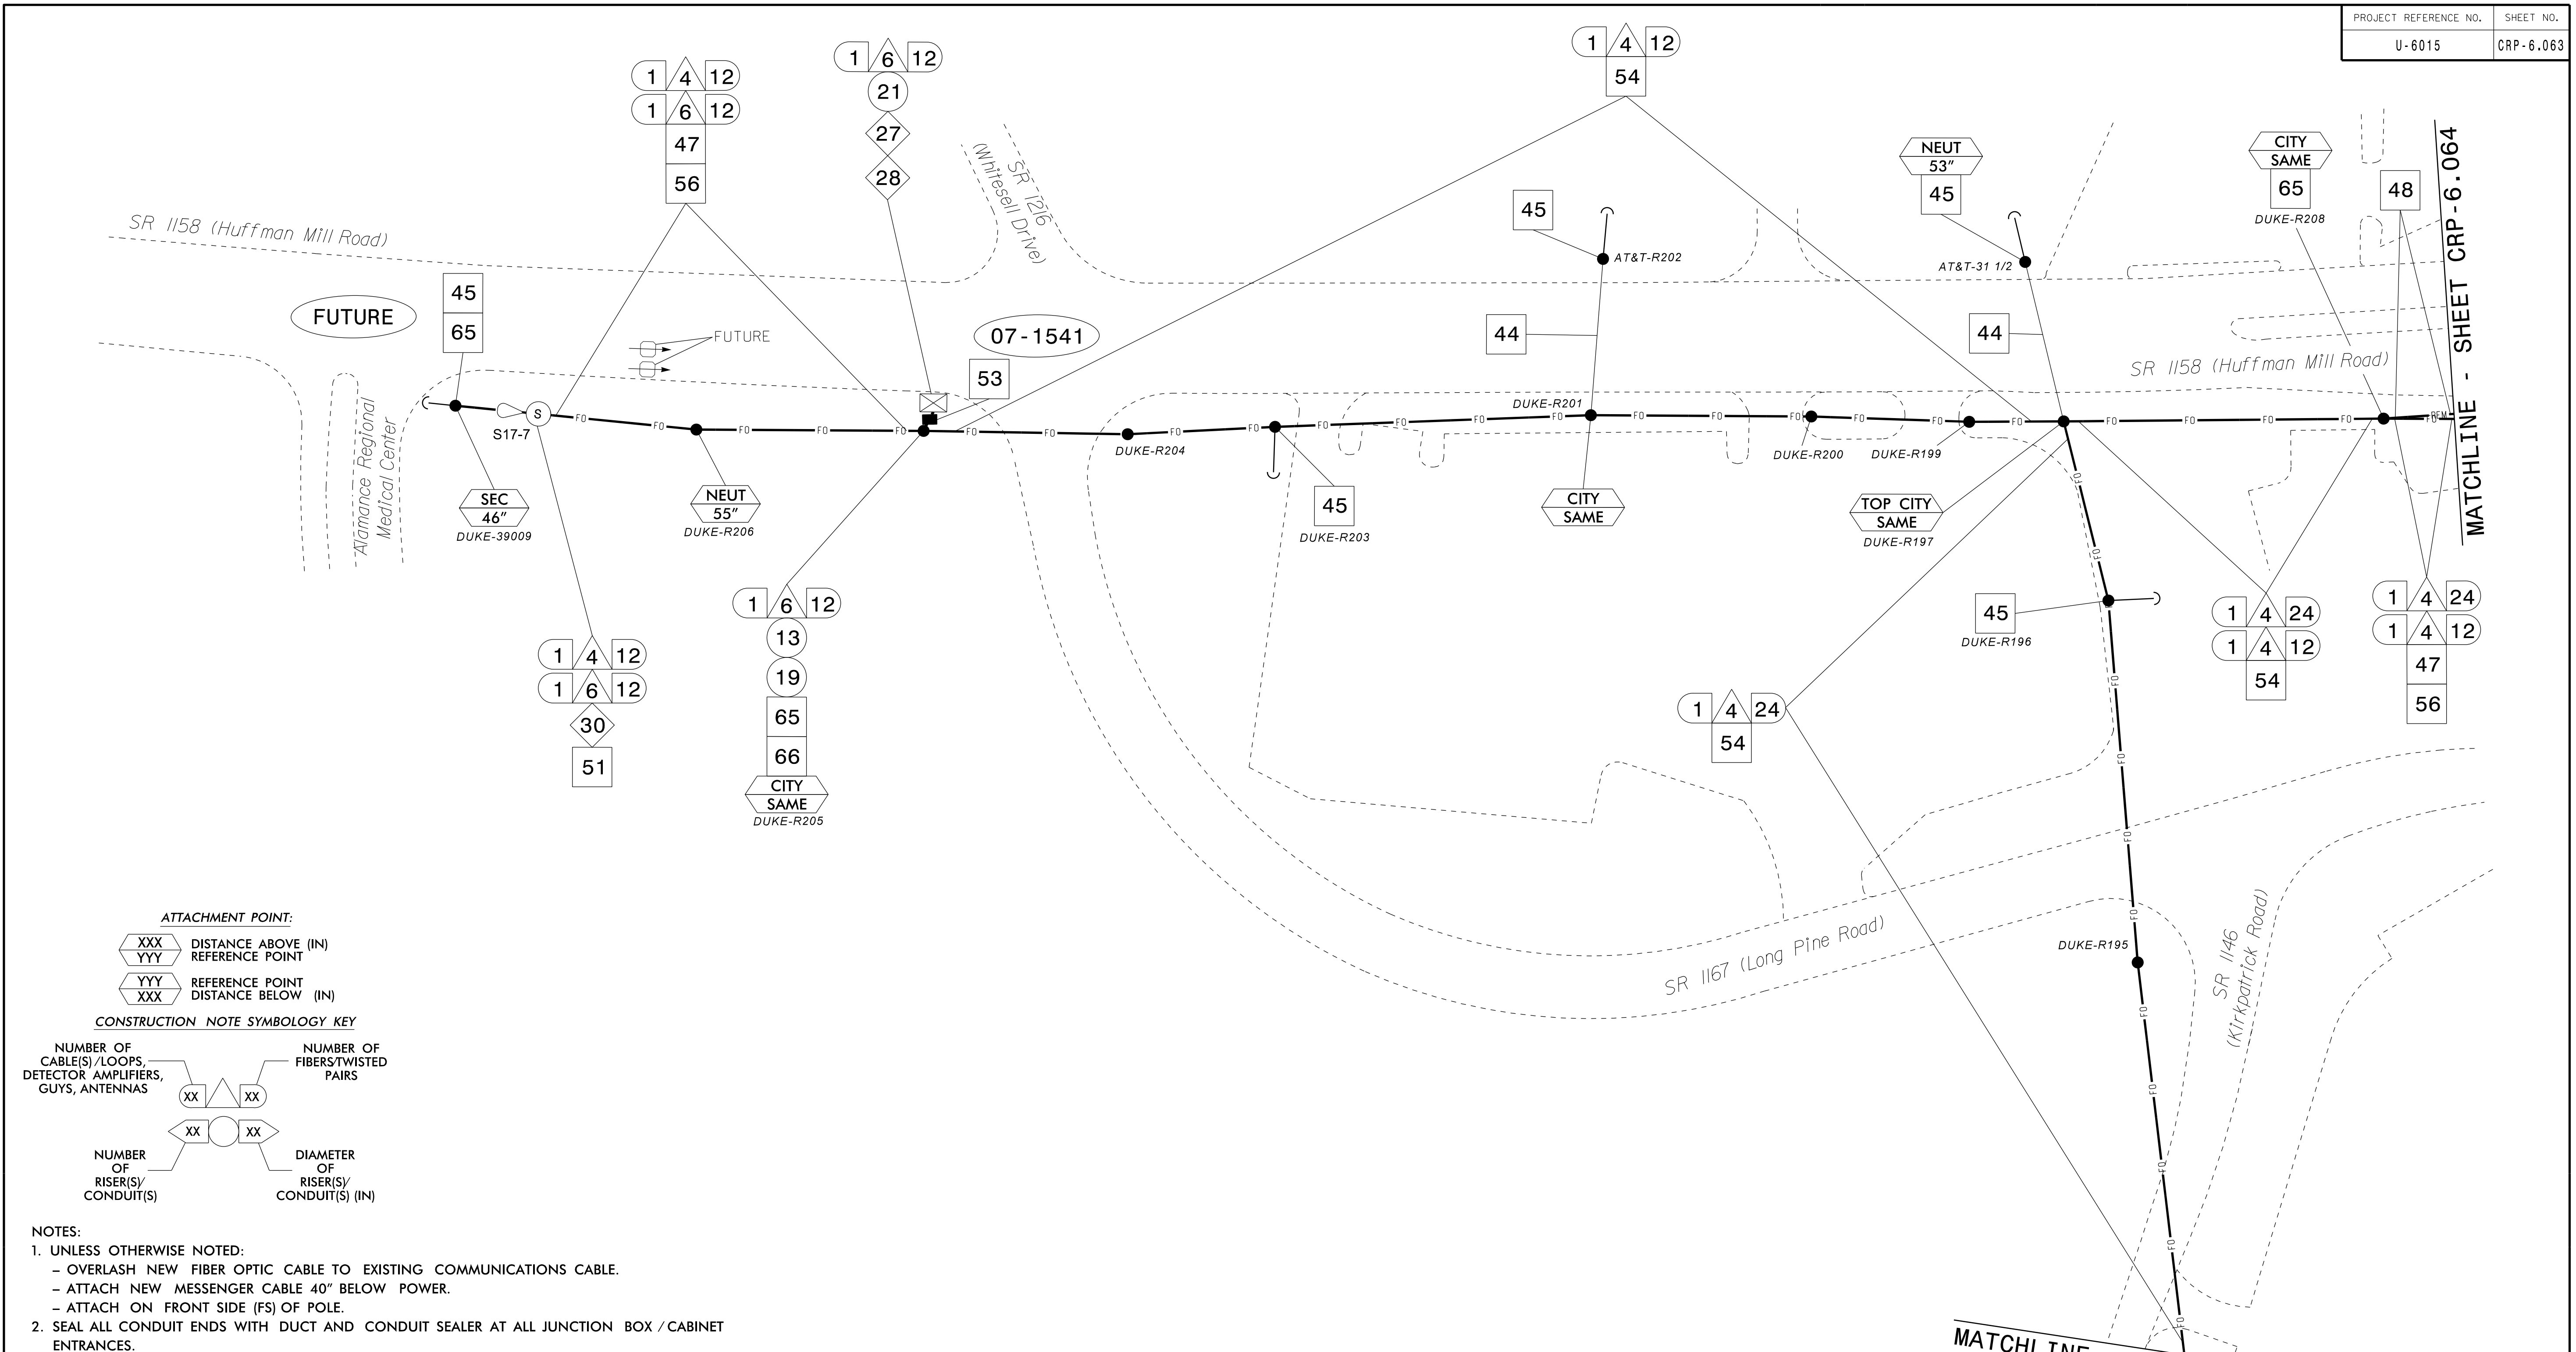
| PROJECT REFERENCE NO. | SHEET NO. |
|---|---|
| U-6015 | CRP-6.063 |

1 4 12
1 6 12
47
56

1 6 12
21
27
28

1 4 12
54

SR 1158 (Huffman Mill Road)

SR 1216 (Whitesell Drive)

FUTURE

45
65

FUTURE

07-1541

53

45

AT&T-R202

44

NEUT
53"
45

AT&T-31 1/2

44

CITY
SAME
65
DUKE-R208

48

MATCHLINE - SHEET CRP-6.064

SR 1158 (Huffman Mill Road)

Alamance Regional Medical Center

S17-7

FO

DUKE-R201

DUKE-R204

DUKE-R200

DUKE-R199

SEC
46"
DUKE-39009

NEUT
55"
DUKE-R206

45
DUKE-R203

CITY
SAME

TOP CITY
SAME
DUKE-R197

45
DUKE-R196

1 4 24
1 4 12
54

1 4 24
1 4 12
47
56

1 6 12
13
19
65
66
CITY
SAME
DUKE-R205

1 4 12
1 6 12
30
51

1 4 24
54

DUKE-R195

SR 1167 (Long Pine Road)

SR 1146 (Kirkpatrick Road)

ATTACHMENT POINT:
XXX
YYY
DISTANCE ABOVE (IN)
REFERENCE POINT
YYY
XXX
REFERENCE POINT
DISTANCE BELOW (IN)

CONSTRUCTION NOTE SYMBOLOGY KEY
NUMBER OF CABLE(S)/LOOPS, DETECTOR AMPLIFIERS, GUYS, ANTENNAS
NUMBER OF FIBERS/TWISTED PAIRS
XX XX
XX XX
NUMBER OF RISER(S)/ CONDUIT(S)
DIAMETER OF RISER(S)/ CONDUIT(S) (IN)

NOTES:
1. UNLESS OTHERWISE NOTED:
– OVERLASH NEW FIBER OPTIC CABLE TO EXISTING COMMUNICATIONS CABLE.
– ATTACH NEW MESSENGER CABLE 40" BELOW POWER.
– ATTACH ON FRONT SIDE (FS) OF POLE.
2. SEAL ALL CONDUIT ENDS WITH DUCT AND CONDUIT SEALER AT ALL JUNCTION BOX / CABINET ENTRANCES.

MATCHLINE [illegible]